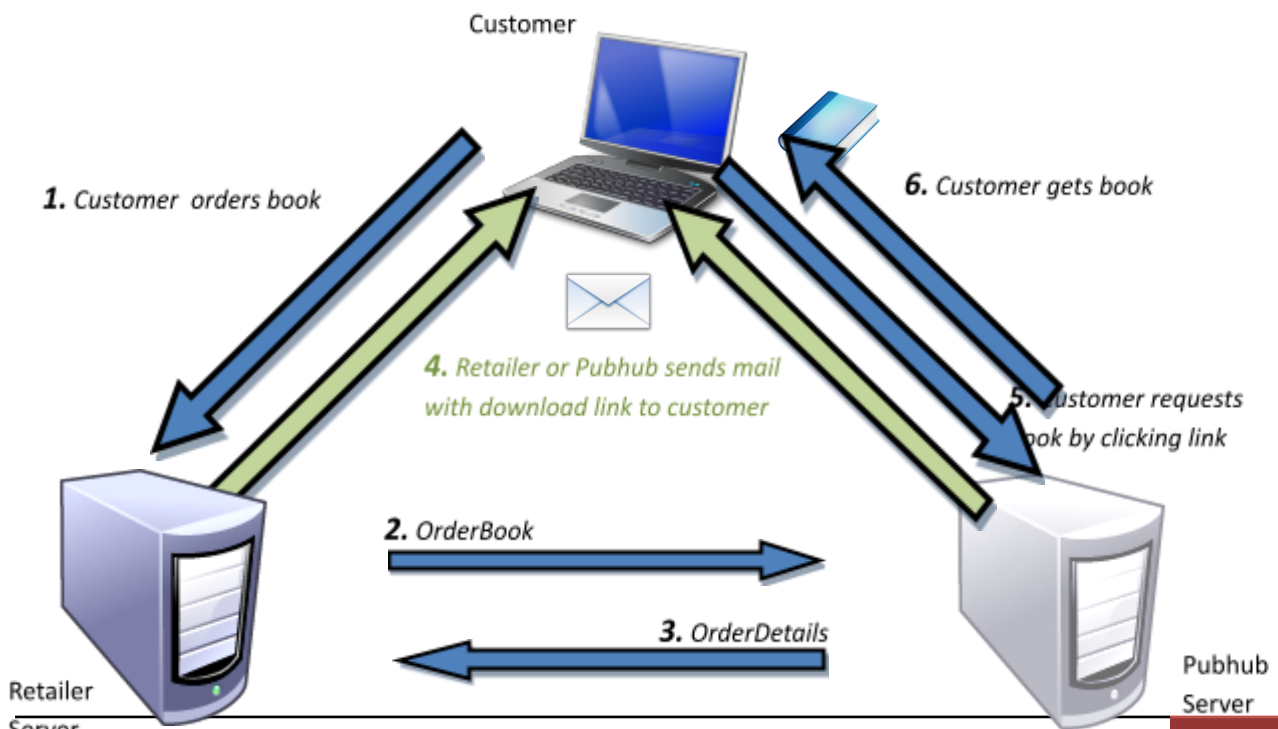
Customer

1. Customer orders book

6. Customer gets book

4. Retailer or Pubhub sends mail with download link to customer

5. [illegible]ustomer requests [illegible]ook by clicking link

2. OrderBook

3. OrderDetails

Retailer Server

Pubhub Server